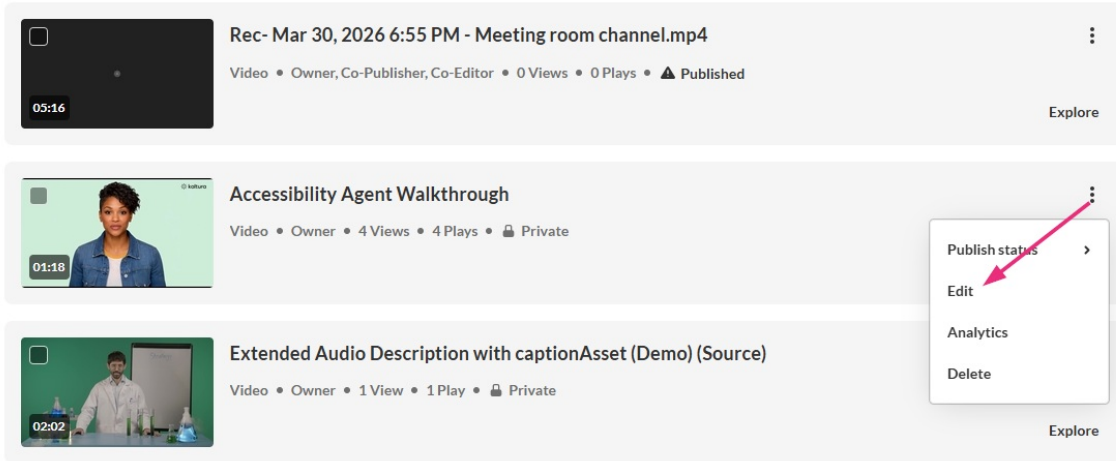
05:16

Rec- Mar 30, 2026 6:55 PM - Meeting room channel.mp4

Video • Owner, Co-Publisher, Co-Editor • 0 Views • 0 Plays • Published

Explore

kaltura

01:18

Accessibility Agent Walkthrough

Video • Owner • 4 Views • 4 Plays • Private

Publish status

Edit

Analytics

Delete

02:02

Extended Audio Description with captionAsset (Demo) (Source)

Video • Owner • 1 View • 1 Play • Private

Explore